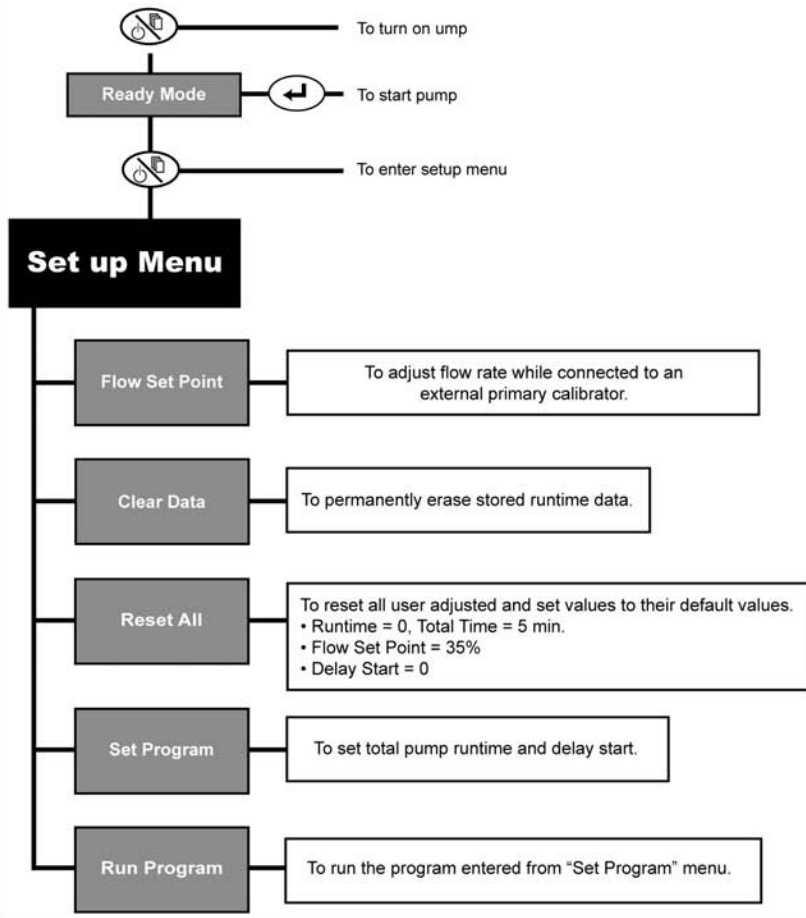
To turn on ump

Ready Mode

To start pump

To enter setup menu

Set up Menu

Flow Set Point

To adjust flow rate while connected to an external primary calibrator.

Clear Data

To permanently erase stored runtime data.

Reset All

To reset all user adjusted and set values to their default values.
• Runtime = 0, Total Time = 5 min.
• Flow Set Point = 35%
• Delay Start = 0

Set Program

To set total pump runtime and delay start.

Run Program

To run the program entered from "Set Program" menu.